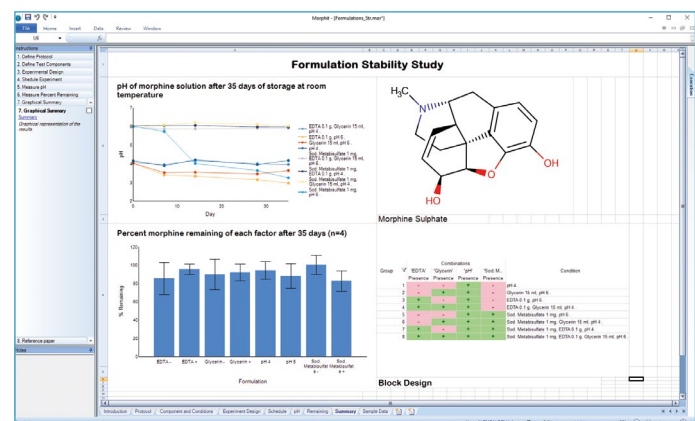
Morphit - [Formulations_Str.mor*]

File Home Insert Data Review Window

U6

Instructions
1. Define Protocol
2. Define Test Components
3. Experimental Design
4. Shedule Experiment
5. Measure pH
6. Measure Percent Remaining
7. Graphical Summary

7. Graphical Summary
Summary
Graphical representation of the results

8. Reference paper
Notes

Formulation Stability Study

pH of morphine solution after 35 days of storage at room temperature

pH
Day
0 10 20 30

EDTA 0.1 g, Glycerin 15 ml, pH 4
EDTA 0.1 g, pH 6
Glycerin 15 ml, pH 6
pH 4
Sod. Metabisulfate 1 mg, Glycerin 15 ml, pH 4
Sod. Metabisulfate 1 mg, EDTA 0.1 g, pH 4
Sod. Metabisulfate 1 mg, Glycerin 15 ml, pH 4
Sod. Metabisulfate 1 mg, pH 6

$H_3C$
N
OH
HO
O

Morphine Sulphate

Percent morphine remaining of each factor after 35 days (n=4)

% Remaining
0 20 40 60 80 100 120
EDTA - EDTA + Glycerin - Glycerin + pH 4 pH 6 Sod. Metabisulfat e - Sod. Metabisulfat e +
Formulation

| Group | | Combinations 'EDTA' Presence | 'Glycerin' Presence | 'pH' Presence | 'Sod. M...' Presence | Condition |
|---|---|---|---|---|---|---|
| 1 | | - | - | + | - | pH 4 |
| 2 | | - | + | - | - | Glycerin 15 ml, pH 6 |
| 3 | | + | - | - | - | EDTA 0.1 g, pH 6 |
| 4 | | + | + | + | - | EDTA 0.1 g, Glycerin 15 ml, pH 4 |
| 5 | | - | - | - | + | Sod. Metabisulfate 1 mg, pH 6 |
| 6 | | - | + | + | + | Sod. Metabisulfate 1 mg, Glycerin 15 ml, pH 4 |
| 7 | | + | - | + | + | Sod. Metabisulfate 1 mg, EDTA 0.1 g, pH 4 |
| 8 | | + | + | - | + | Sod. Metabisulfate 1 mg, EDTA 0.1 g, Glycerin 15 ml, pH 6 |

Block Design

Introduction | Protocol | Component and Conditions | Experiment Design | Schedule | pH | Remaining | Summary | Sample Data